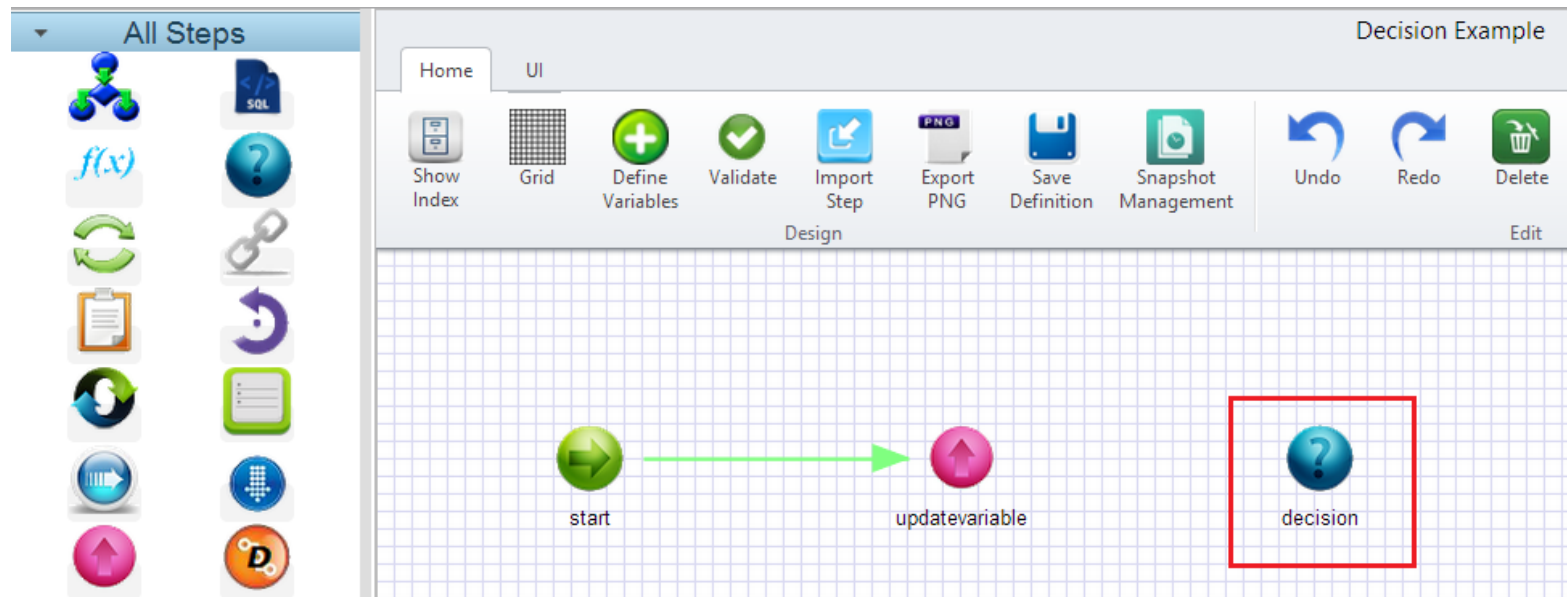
All Steps

SQL

$f(x)$

Decision Example

Home UI

Show Index

Grid

Define Variables

Validate

Import Step

PNG

Export PNG

Save Definition

Snapshot Management

Design

Undo

Redo

Delete

Edit

start

updatevariable

decision